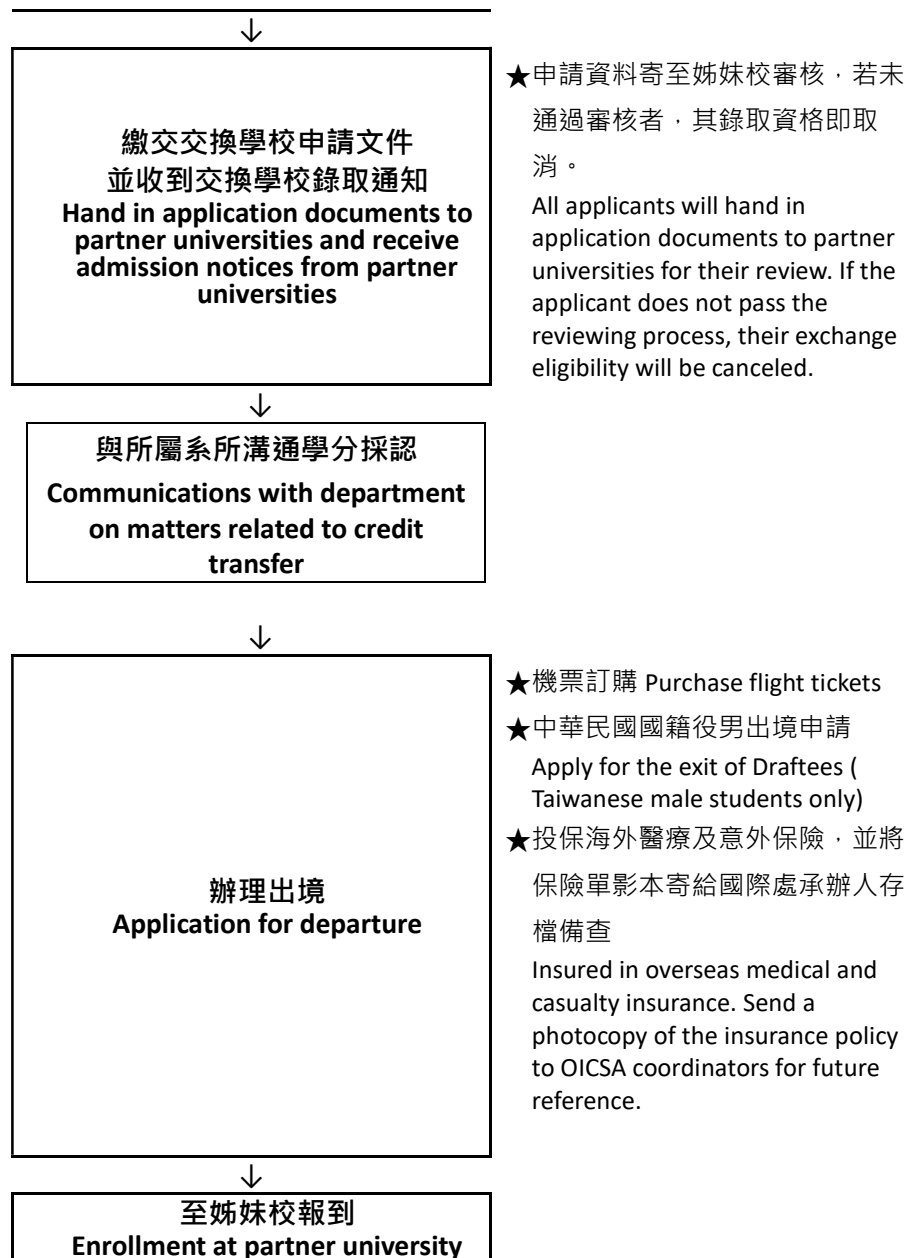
↓

繳交交換學校申請文件
並收到交換學校錄取通知
Hand in application documents to partner universities and receive admission notices from partner universities

★申請資料寄至姊妹校審核，若未通過審核者，其錄取資格即取消。
All applicants will hand in application documents to partner universities for their review. If the applicant does not pass the reviewing process, their exchange eligibility will be canceled.

↓

與所屬系所溝通學分採認
Communications with department on matters related to credit transfer

↓

辦理出境
Application for departure

★機票訂購 Purchase flight tickets
★中華民國國籍役男出境申請
Apply for the exit of Draftees ( Taiwanese male students only)
★投保海外醫療及意外保險，並將保險單影本寄給國際處承辦人存檔備查
Insured in overseas medical and casualty insurance. Send a photocopy of the insurance policy to OICSA coordinators for future reference.

↓

至姊妹校報到
Enrollment at partner university